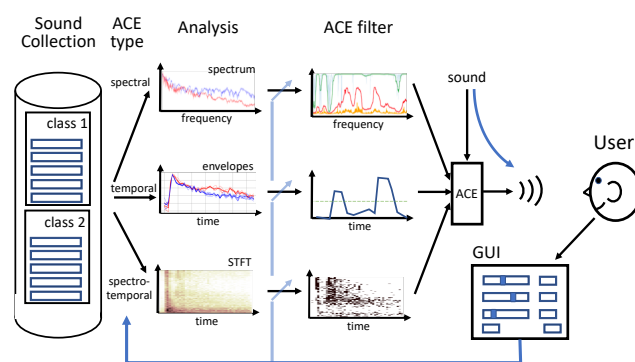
Sound Collection

ACE type

Analysis

ACE filter

class 1

class 2

spectral

temporal

spectro-temporal

spectrum

frequency

envelopes

time

STFT

time

frequency

time

time

sound

ACE

User

GUI